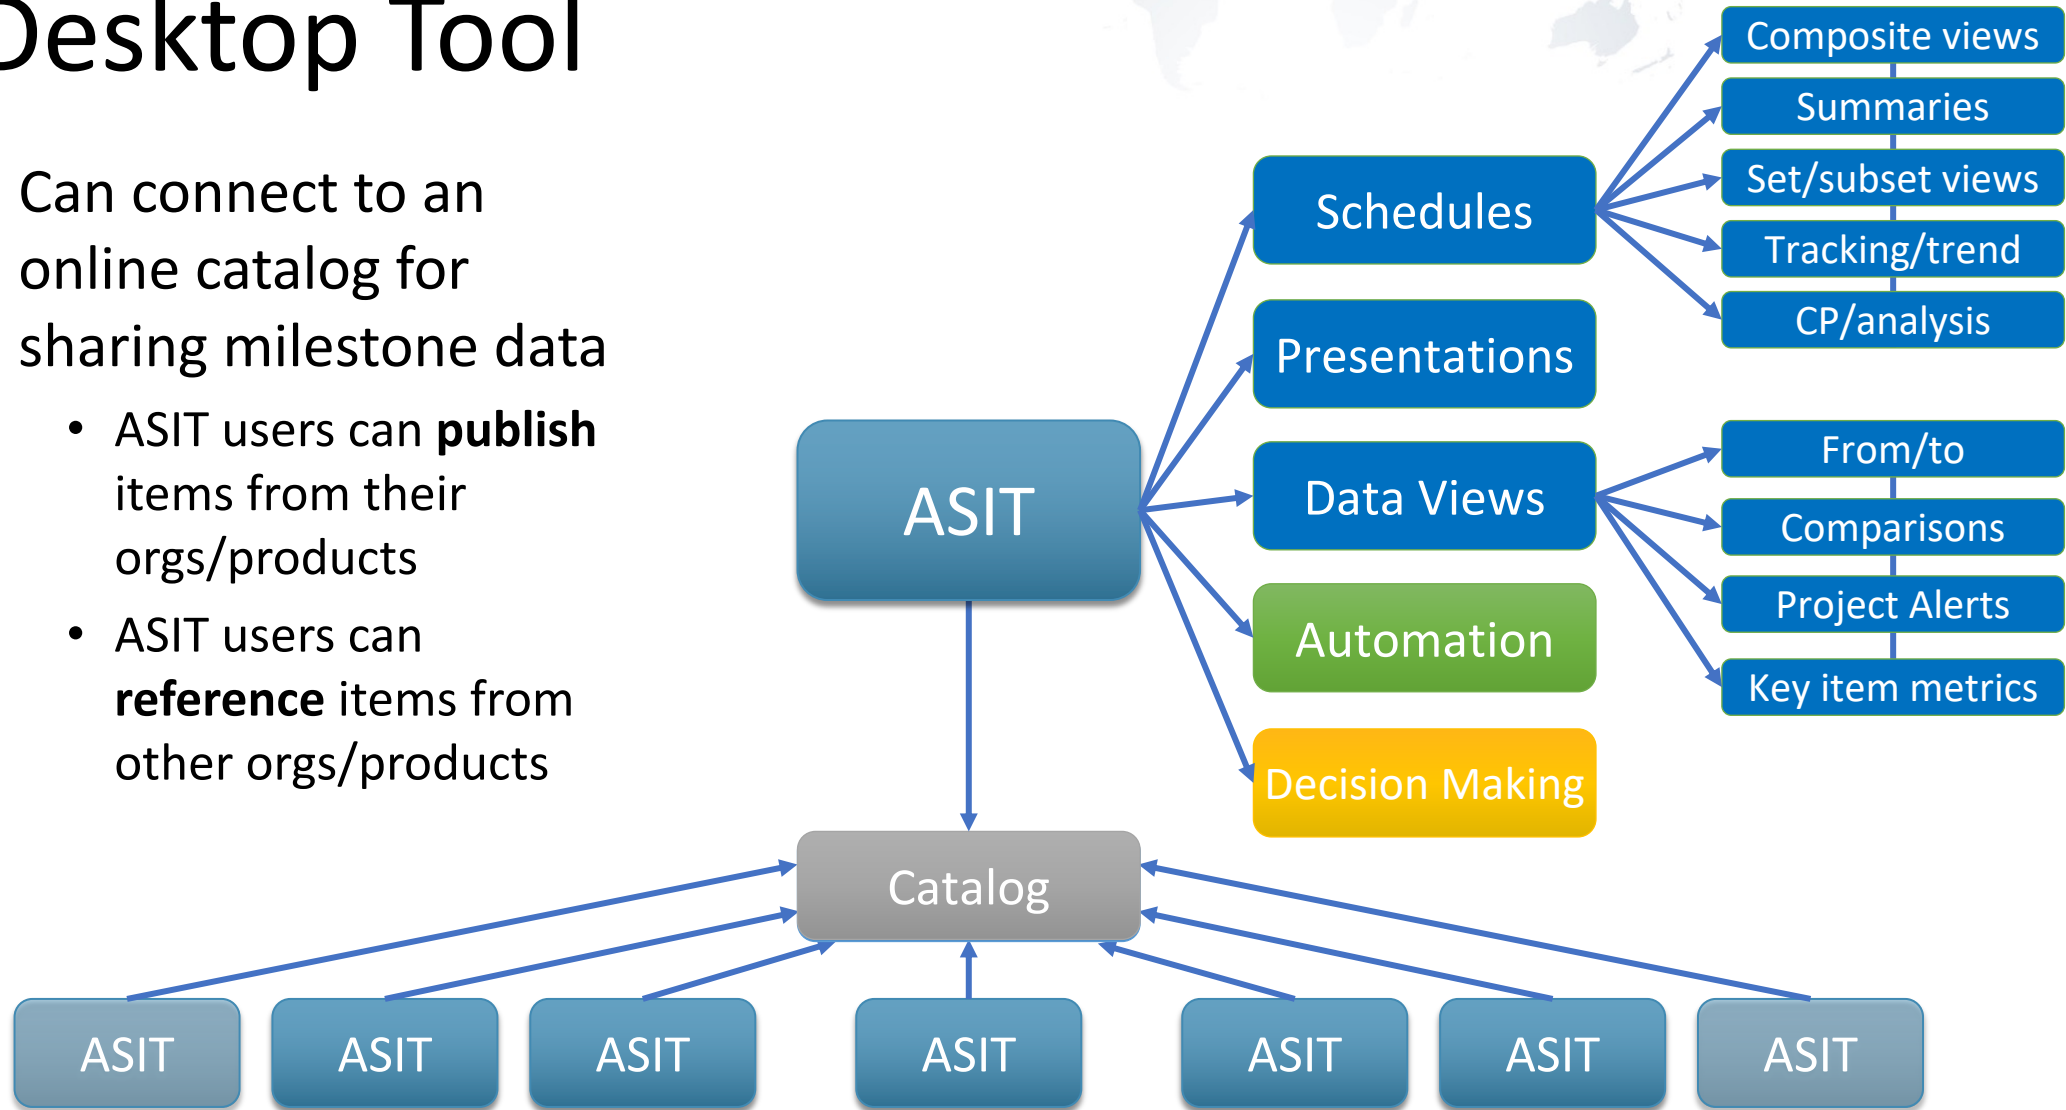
Desktop Tool

Can connect to an online catalog for sharing milestone data

- ASIT users can **publish** items from their orgs/products
- ASIT users can **reference** items from other orgs/products

ASIT

Schedules

Presentations

Data Views

Automation

Decision Making

Composite views

Summaries

Set/subset views

Tracking/trend

CP/analysis

From/to

Comparisons

Project Alerts

Key item metrics

Catalog

ASIT

ASIT

ASIT

ASIT

ASIT

ASIT

ASIT